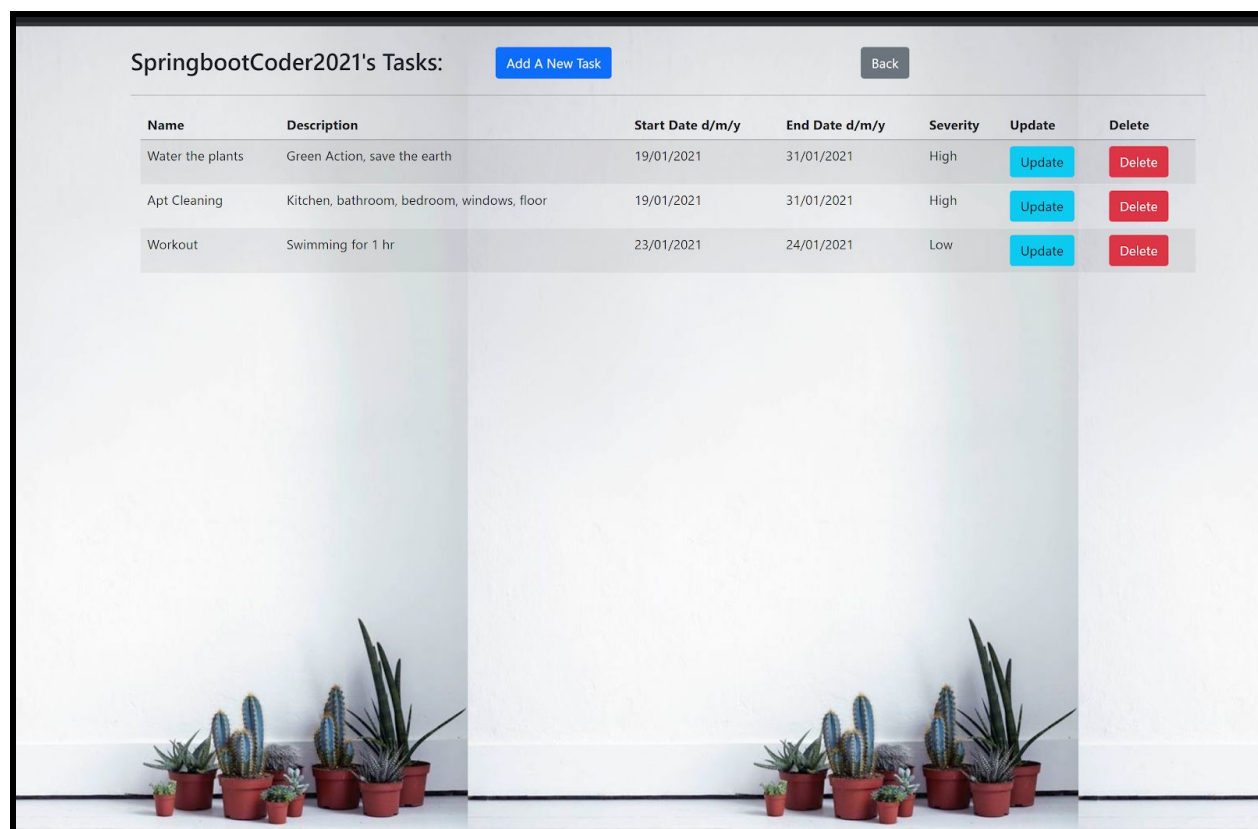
SpringbootCoder2021's Tasks: Add A New Task Back

| Name | Description | Start Date d/m/y | End Date d/m/y | Severity | Update | Delete |
|---|---|---|---|---|---|---|
| Water the plants | Green Action, save the earth | 19/01/2021 | 31/01/2021 | High | Update | Delete |
| Apt Cleaning | Kitchen, bathroom, bedroom, windows, floor | 19/01/2021 | 31/01/2021 | High | Update | Delete |
| Workout | Swimming for 1 hr | 23/01/2021 | 24/01/2021 | Low | Update | Delete |